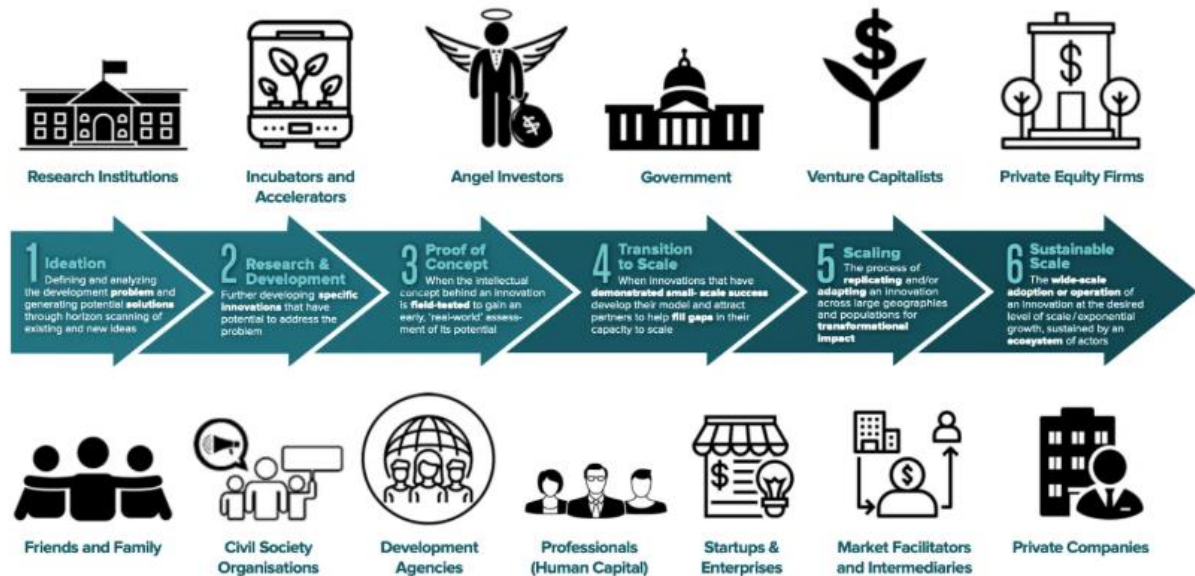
Research Institutions

Incubators and Accelerators

Angel Investors

Government

Venture Capitalists

Private Equity Firms

1 Ideation
Defining and analyzing the development problem and generating potential solutions through horizon scanning of existing and new ideas

2 Research & Development
Further developing specific innovations that have potential to address the problem

3 Proof of Concept
When the intellectual concept behind an innovation is field-tested to gain an early, 'real-world' assessment of its potential

4 Transition to Scale
When innovations that have demonstrated small- scale success develop their model and attract partners to help fill gaps in their capacity to scale

5 Scaling
The process of replicating and/or adapting an innovation across large geographies and populations for transformational impact

6 Sustainable Scale
The wide-scale adoption or operation of an innovation at the desired level of scale / exponential growth, sustained by an ecosystem of actors

Friends and Family

Civil Society Organisations

Development Agencies

Professionals (Human Capital)

Startups & Enterprises

Market Facilitators and Intermediaries

Private Companies